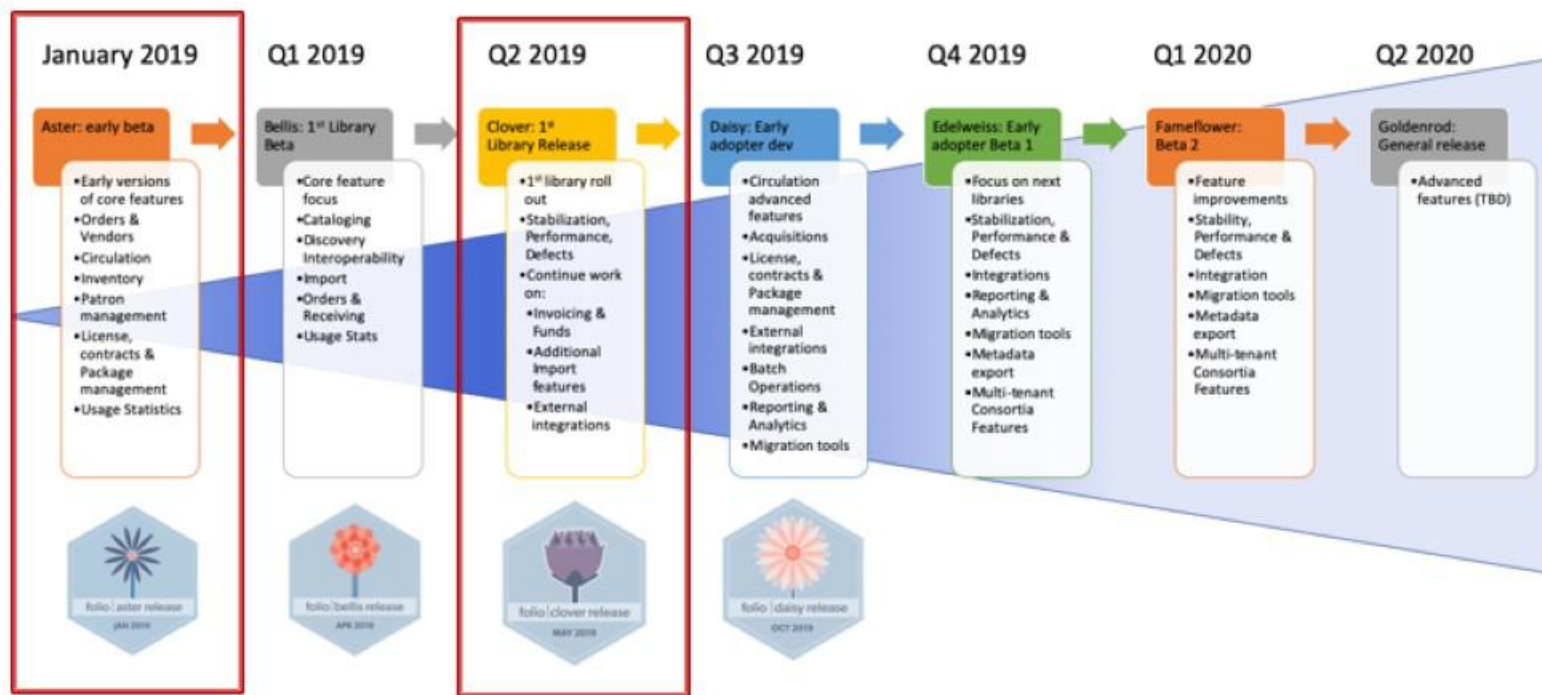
January 2019

Aster: early beta

•Early versions of core features
•Orders & Vendors
•Circulation
•Inventory
•Patron management
•License, contracts & Package management
•Usage Statistics

folio | aster release
JAN 2019

Q1 2019

Bellis: 1st Library Beta

•Core feature focus
•Cataloging
•Discovery Interoperability
•Import
•Orders & Receiving
•Usage Stats

folio | bellis release
APR 2019

Q2 2019

Clover: 1st Library Release

•1st library roll out
•Stabilization, Performance, Defects
•Continue work on:
•Invoicing & Funds
•Additional Import features
•External integrations

folio | clover release
MAY 2019

Q3 2019

Daisy: Early adopter dev

•Circulation advanced features
•Acquisitions
•License, contracts & Package management
•External integrations
•Batch Operations
•Reporting & Analytics
•Migration tools

folio | daisy release
OCT 2019

Q4 2019

Edelweiss: Early adopter Beta 1

•Focus on next libraries
•Stabilization, Performance & Defects
•Integrations
•Reporting & Analytics
•Migration tools
•Metadata export
•Multi-tenant Consortia Features

Q1 2020

Fameflower: Beta 2

•Feature improvements
•Stability, Performance & Defects
•Integration
•Migration tools
•Metadata export
•Multi-tenant Consortia Features

Q2 2020

Goldenrod: General release

•Advanced features (TBD)